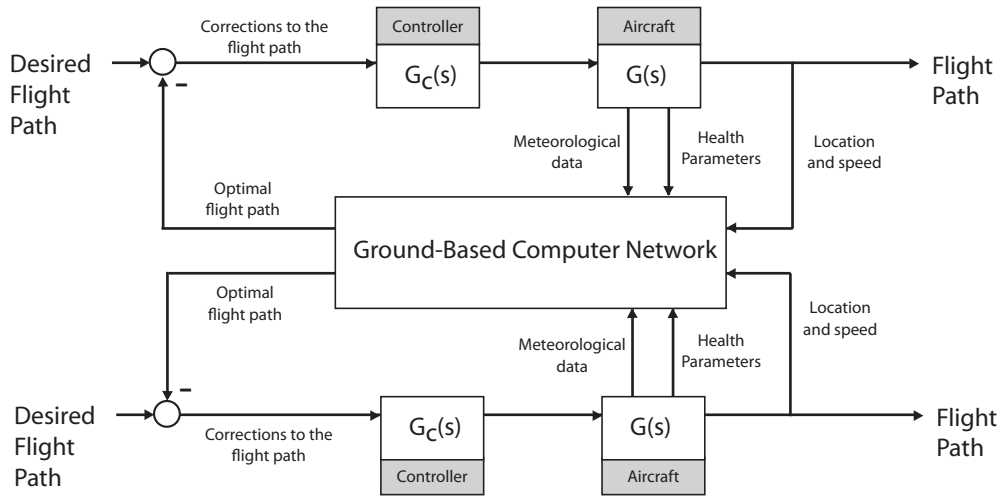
Desired Flight Path

Corrections to the flight path

Controller

$G_C(s)$

Aircraft

$G(s)$

Flight Path

–

Meteorological data

Health Parameters

Location and speed

Optimal flight path

Ground-Based Computer Network

Optimal flight path

Location and speed

Meteorological data

Health Parameters

–

Desired Flight Path

Corrections to the flight path

$G_C(s)$

Controller

$G(s)$

Aircraft

Flight Path